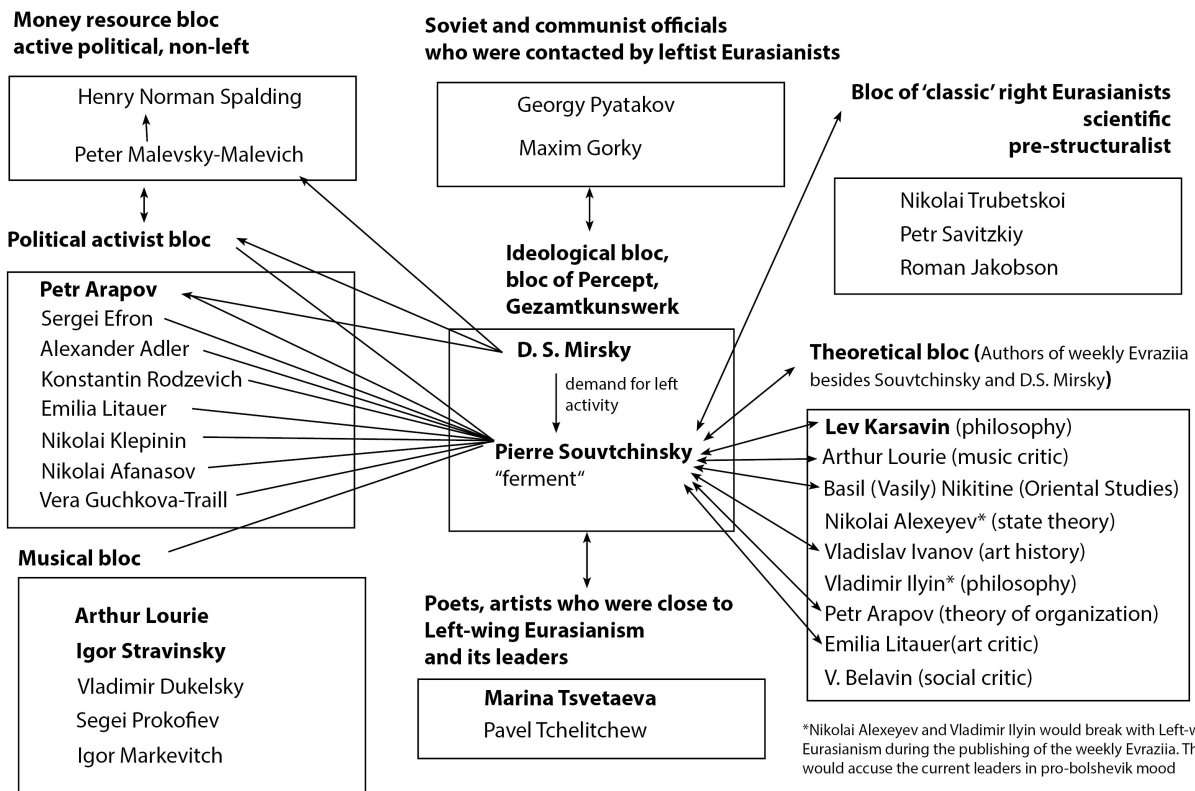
Money resource bloc
active political, non-left

Henry Norman Spalding
Peter Malevsky-Malevich

Soviet and communist officials
who were contacted by leftist Eurasianists

Georgy Pyatakov
Maxim Gorky

Bloc of 'classic' right Eurasianists
scientific
pre-structuralist

Nikolai Trubetskoi
Petr Savitzkiy
Roman Jakobson

Political activist bloc

Petr Arapov
Sergei Efron
Alexander Adler
Konstantin Rodzevich
Emilia Litauer
Nikolai Klepinin
Nikolai Afanasov
Vera Guchkova-Traill

Ideological bloc,
bloc of Percept,
Gezamtkunswerk

D. S. Mirsky
demand for left activity
Pierre Souvtchinsky
"ferment"

Theoretical bloc (Authors of weekly Evraziia besides Souvtchinsky and D.S. Mirsky)

Lev Karsavin (philosophy)
Arthur Lourie (music critic)
Basil (Vasily) Nikitine (Oriental Studies)
Nikolai Alexeyev* (state theory)
Vladislav Ivanov (art history)
Vladimir Ilyin* (philosophy)
Petr Arapov (theory of organization)
Emilia Litauer(art critic)
V. Belavin (social critic)

Musical bloc

Arthur Lourie
Igor Stravinsky
Vladimir Dukelsky
Segei Prokofiev
Igor Markevitch

Poets, artists who were close to
Left-wing Eurasianism
and its leaders

Marina Tsvetaeva
Pavel Tchelitchew

*Nikolai Alexeyev and Vladimir Ilyin would break with Left-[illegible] Eurasianism during the publishing of the weekly Evraziia. Th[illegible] would accuse the current leaders in pro-bolshevik mood